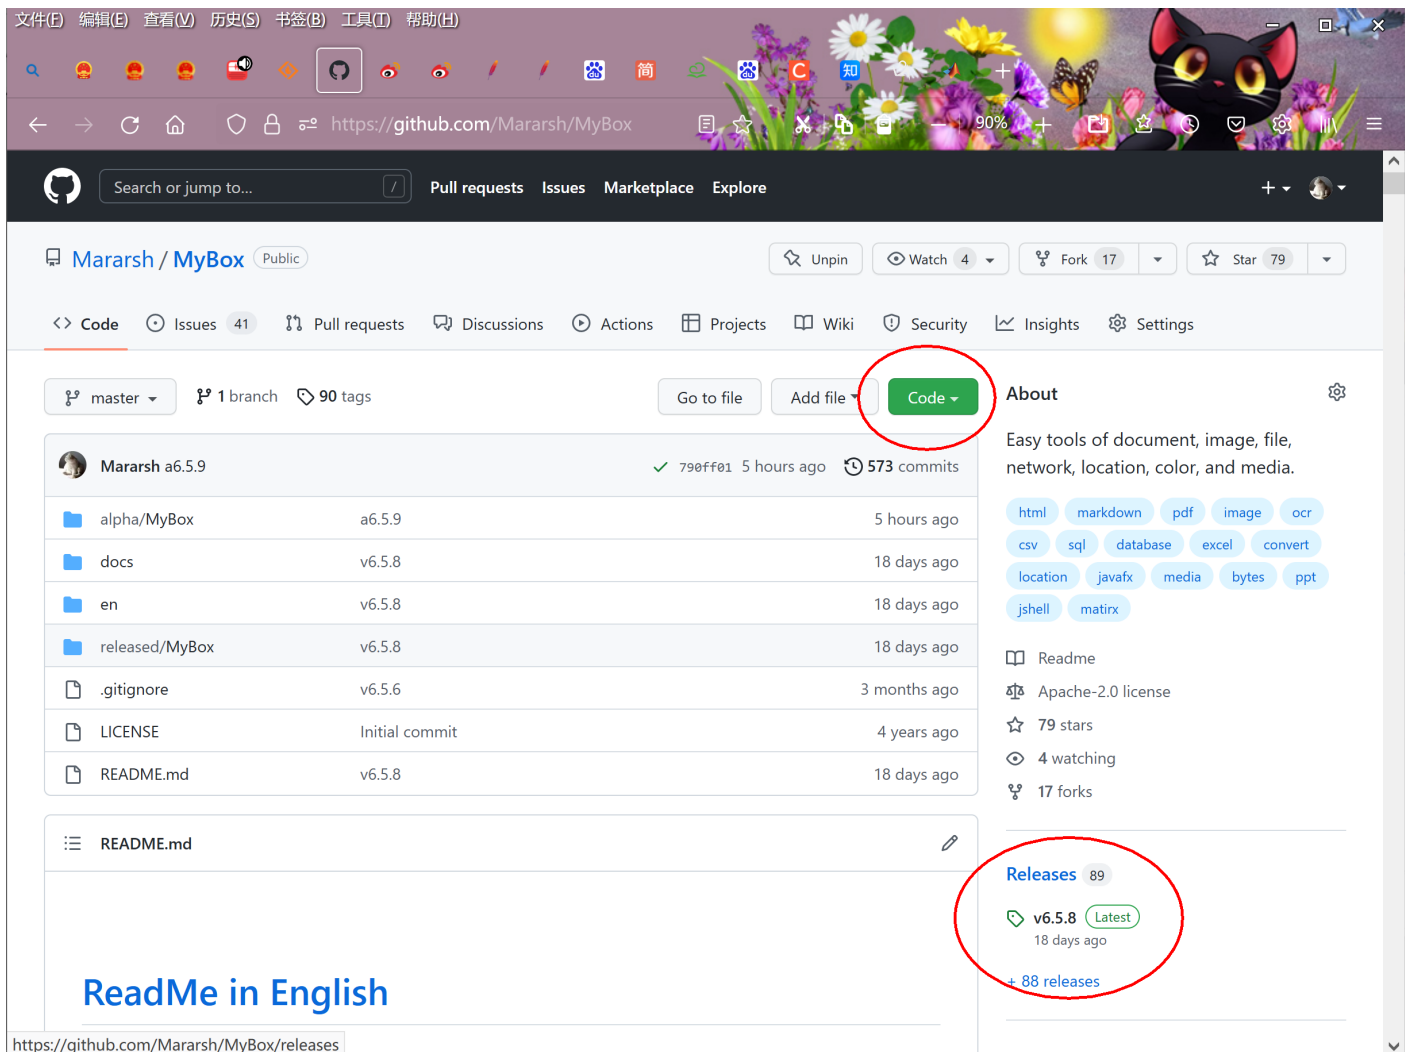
文件(F) 编辑(E) 查看(V) 历史(S) 书签(B) 工具(T) 帮助(H)

https://github.com/Mararsh/MyBox

90%

Search or jump to... /

Pull requests Issues Marketplace Explore

Mararsh / MyBox Public

Unpin Watch 4 Fork 17 Star 79

Code Issues 41 Pull requests Discussions Actions Projects Wiki Security Insights Settings

master 1 branch 90 tags Go to file Add file Code

Mararsh a6.5.9 790ff01 5 hours ago 573 commits

| | | |
|---|---|---|
| alpha/MyBox | a6.5.9 | 5 hours ago |
| docs | v6.5.8 | 18 days ago |
| en | v6.5.8 | 18 days ago |
| released/MyBox | v6.5.8 | 18 days ago |
| .gitignore | v6.5.6 | 3 months ago |
| LICENSE | Initial commit | 4 years ago |
| README.md | v6.5.8 | 18 days ago |

README.md

ReadMe in English

About

Easy tools of document, image, file, network, location, color, and media.

html markdown pdf image ocr csv sql database excel convert location javafx media bytes ppt jshell matirx

Readme
Apache-2.0 license
79 stars
4 watching
17 forks

Releases 89

v6.5.8 Latest
18 days ago

+ 88 releases

https://github.com/Mararsh/MyBox/releases